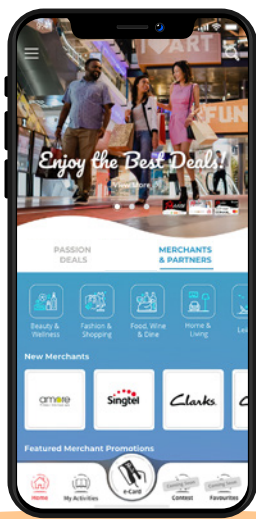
I♡ART

FUN

Enjoy the Best Deals!

View More

PASSION DEALS

MERCHANTS & PARTNERS

Beauty & Wellness

Fashion & Shopping

Food, Wine & Dine

Home & Living

Lei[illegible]

New Merchants

amore

Singtel

Clarks

Featured Merchant Promotions

Home

My Activities

e-Card

Coming Soon
Contest

Coming Soon
Favourites